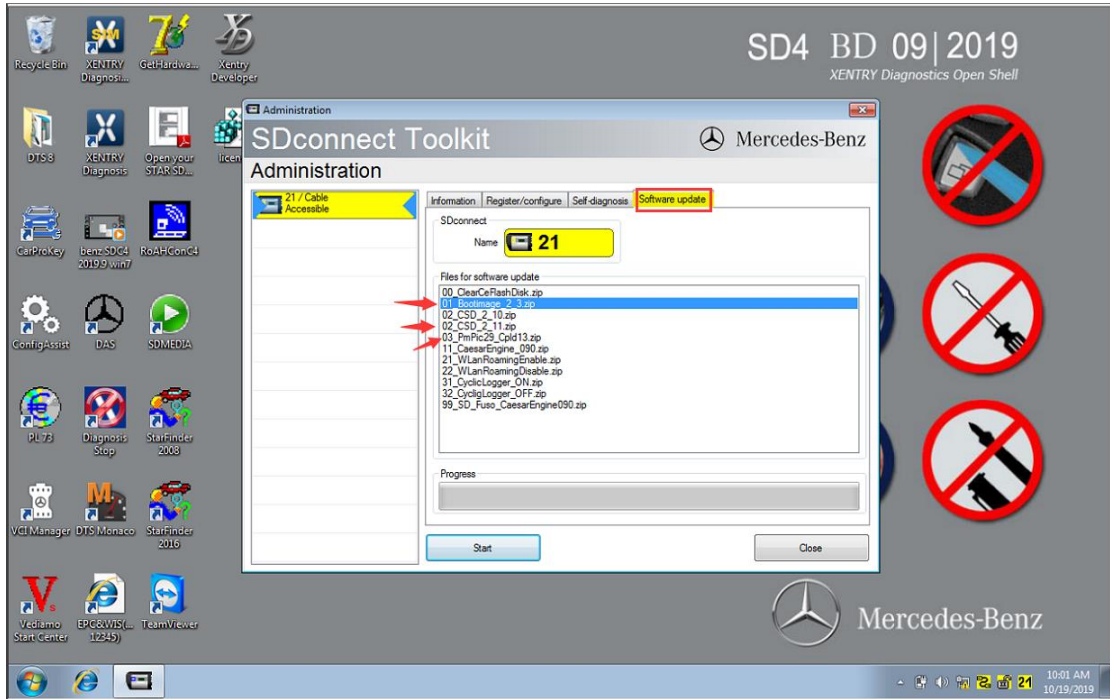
Recycle Bin
XENTRY Diagnosi...
GetHardwa...
Xentry Developer
SD4 BD 09| 2019
XENTRY Diagnostics Open Shell
DTS 8
XENTRY Diagnosis
Open your STAR SD...
licen
CarProKey
benz SDC4 2019.9 win7
RoAHConC4
ConfigAssist
DAS
SDMEDIA
PL73
Diagnosis Stop
StarFinder 2008
VCI Manager
DTS Monaco
StarFinder 2016
Vediamo Start Center
EPC&WIS(... 12345)
TeamViewer

Administration
SDconnect Toolkit
Mercedes-Benz
Administration
21 / Cable Accessible
Information | Register/configure | Self-diagnosis | Software update
SDconnect
Name 21
Files for software update
00_ClearCeFlashDisk.zip
01_Bootimage_2_3.zip
02_CSD_2_10.zip
02_CSD_2_11.zip
03_PmPic29_Cpld13.zip
11_CaesarEngine_090.zip
21_WLanRoamingEnable.zip
22_WLanRoamingDisable.zip
31_CyclicLogger_ON.zip
32_CyclicLogger_OFF.zip
99_SD_Fuso_CaesarEngine090.zip
Progress
Start
Close

Mercedes-Benz
21
10:01 AM
10/19/2019